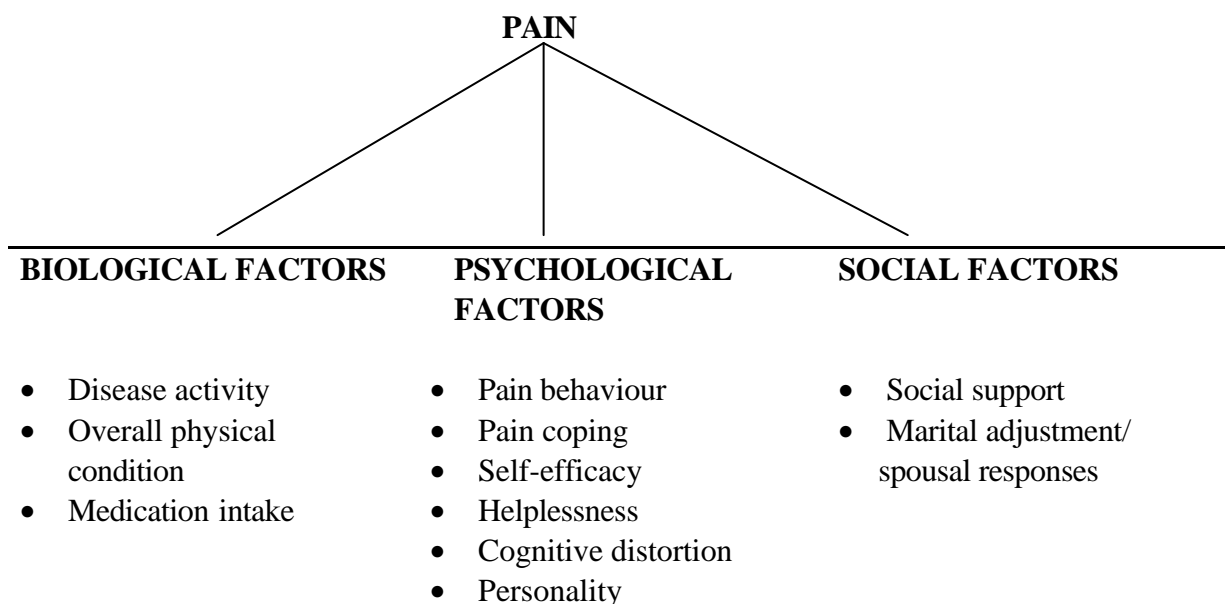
PAIN

BIOLOGICAL FACTORS

- Disease activity
- Overall physical condition
- Medication intake

PSYCHOLOGICAL FACTORS

- Pain behaviour
- Pain coping
- Self-efficacy
- Helplessness
- Cognitive distortion
- Personality

SOCIAL FACTORS

- Social support
- Marital adjustment/ spousal responses